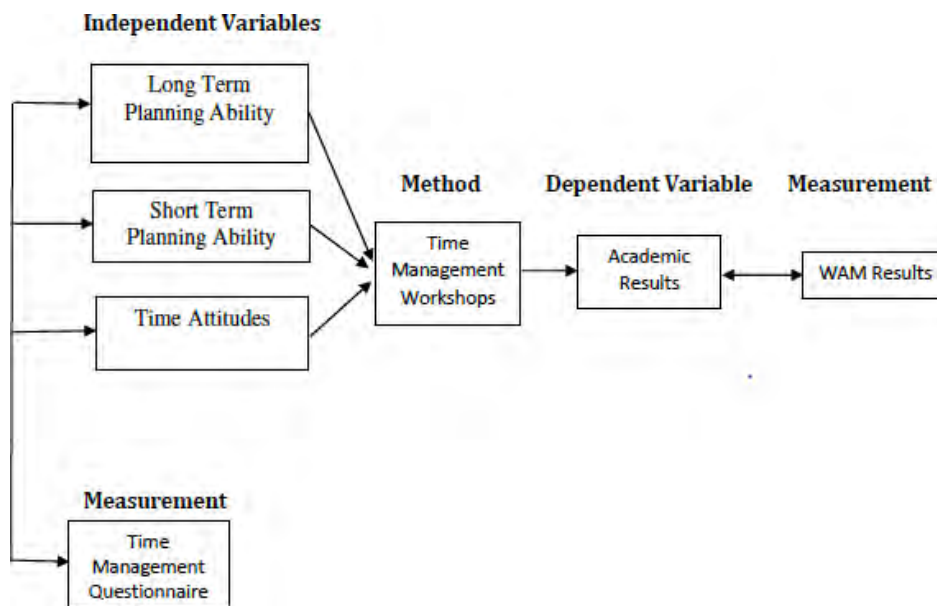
Independent Variables

Long Term Planning Ability

Short Term Planning Ability

Time Attitudes

Method

Time Management Workshops

Dependent Variable

Academic Results

Measurement

WAM Results

Measurement

Time Management Questionnaire